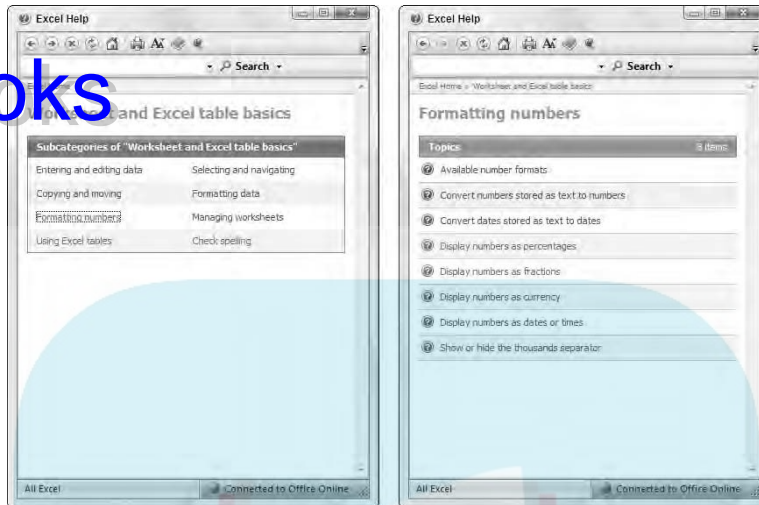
Excel Help

Search

oks

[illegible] and Excel table basics

Subcategories of "Worksheet and Excel table basics"

| | |
|---|---|
| Entering and editing data | Selecting and navigating |
| Copying and moving | Formatting data |
| Formatting numbers | Managing worksheets |
| Using Excel tables | Check spelling |

All Excel

Connected to Office Online

Excel Help

Search

Excel Home » Worksheet and Excel table basics

Formatting numbers

Topics 8 items

Available number formats

Convert numbers stored as text to numbers

Convert dates stored as text to dates

Display numbers as percentages

Display numbers as fractions

Display numbers as currency

Display numbers as dates or times

Show or hide the thousands separator

All Excel

Connected to Office Online